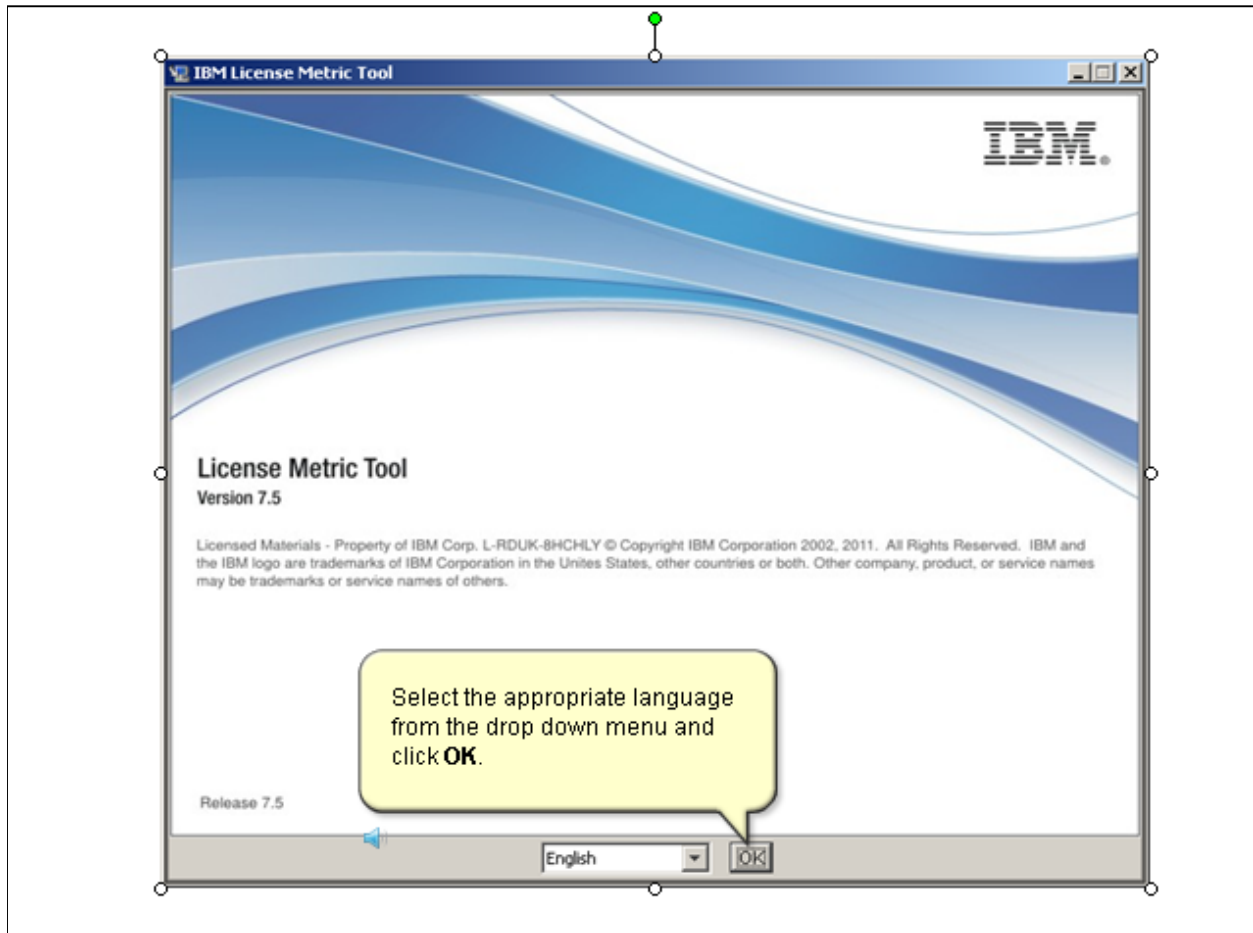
IBM License Metric Tool

IBM.

License Metric Tool
Version 7.5

Licensed Materials - Property of IBM Corp. L-RDUK-8HCHLY © Copyright IBM Corporation 2002, 2011. All Rights Reserved. IBM and the IBM logo are trademarks of IBM Corporation in the Unites States, other countries or both. Other company, product, or service names may be trademarks or service names of others.

Select the appropriate language from the drop down menu and click **OK**.

Release 7.5

English

OK